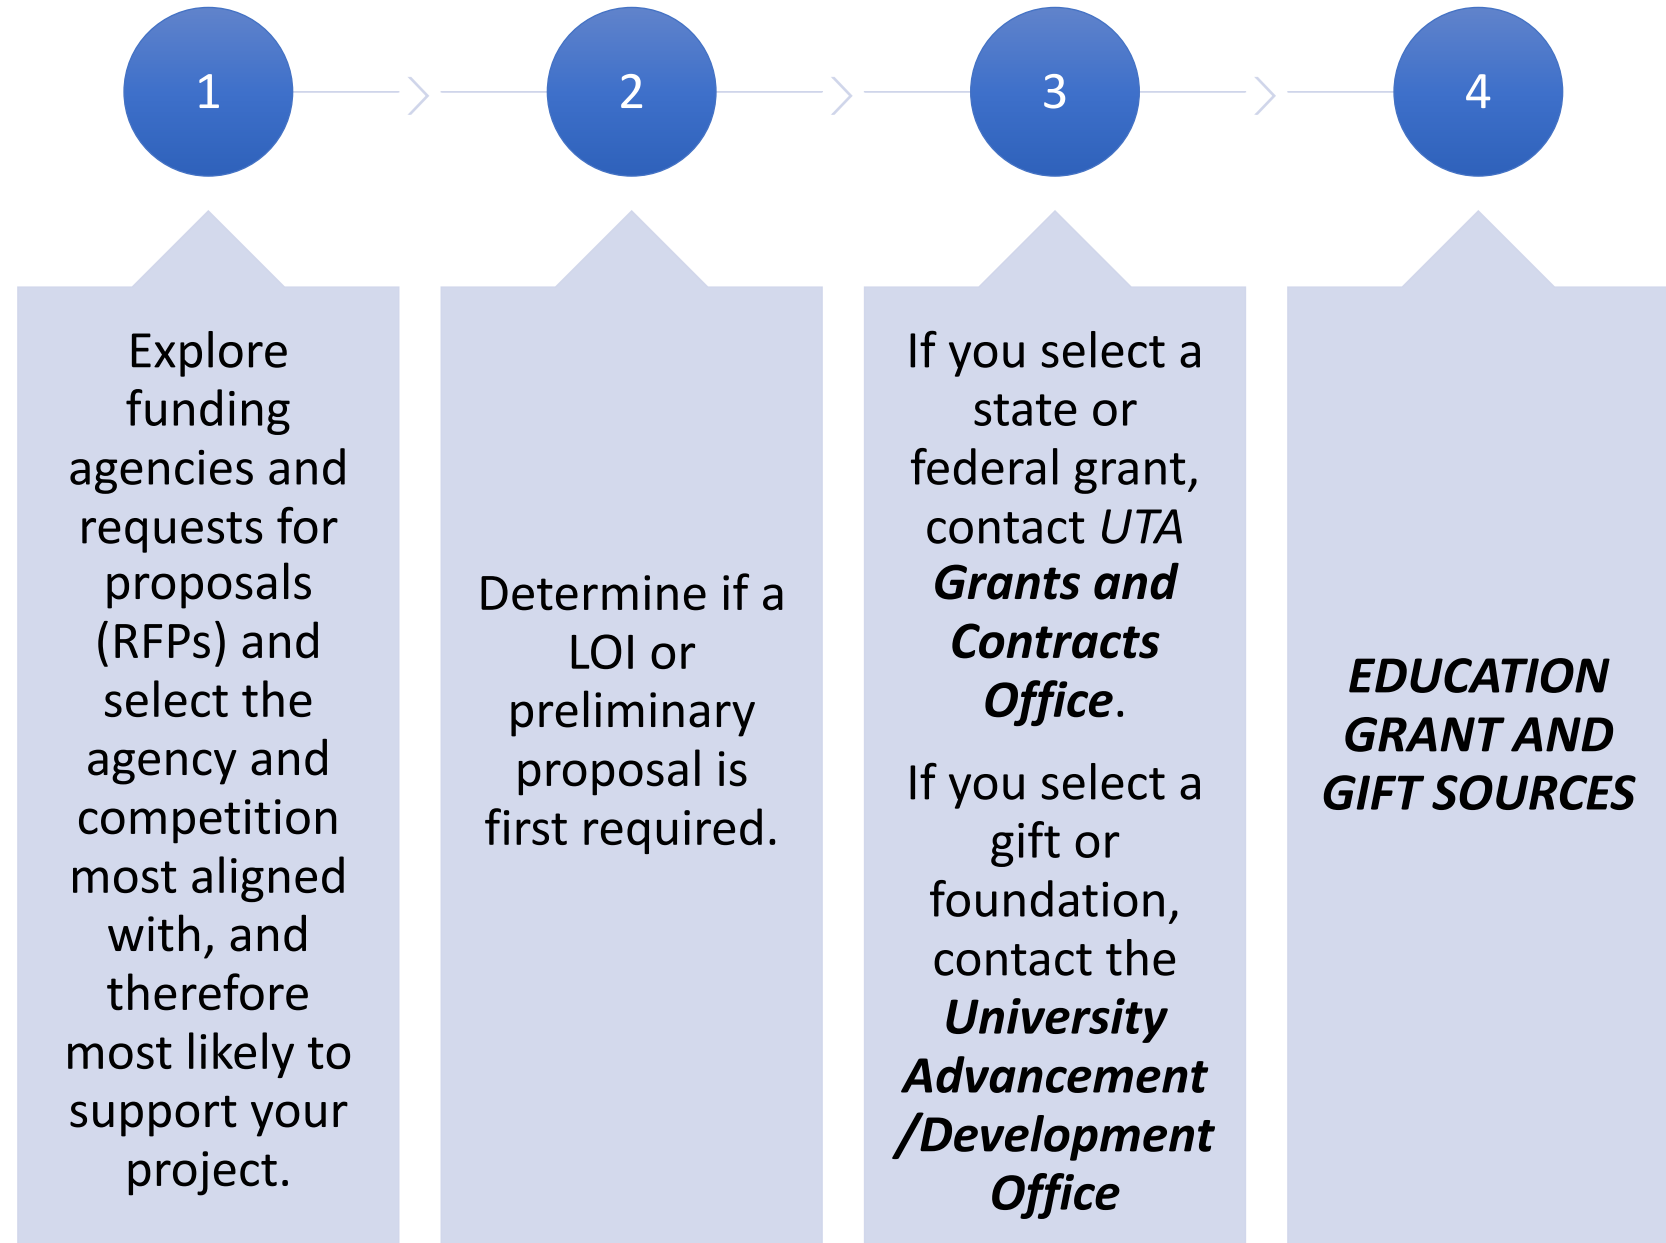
1

2

3

4

Explore funding agencies and requests for proposals (RFPs) and select the agency and competition most aligned with, and therefore most likely to support your project.

Determine if a LOI or preliminary proposal is first required.

If you select a state or federal grant, contact *UTA* ***Grants and Contracts Office***.

If you select a gift or foundation, contact the ***University Advancement /Development Office***

***EDUCATION GRANT AND GIFT SOURCES***